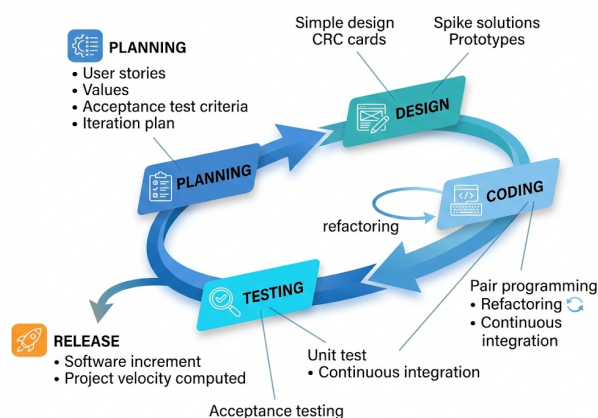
PLANNING
• User stories
• Values
• Acceptance test criteria
• Iteration plan

Simple design
CRC cards

Spike solutions
Prototypes

DESIGN

PLANNING

CODING

refactoring

TESTING

Pair programming
• Refactoring
• Continuous integration

RELEASE
• Software increment
• Project velocity computed

Unit test
• Continuous integration

Acceptance testing